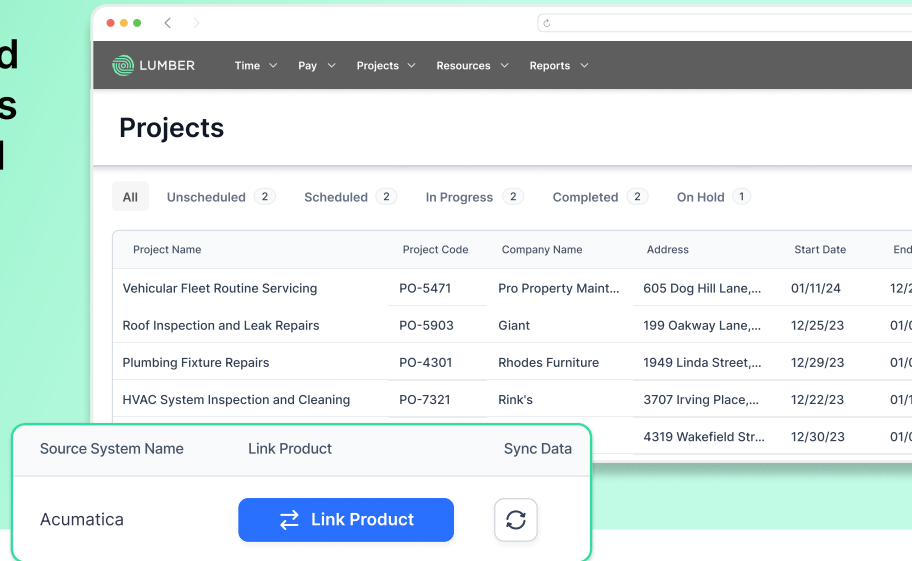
d
s
l

LUMBER Time Pay Projects Resources Reports

Projects

All Unscheduled 2 Scheduled 2 In Progress 2 Completed 2 On Hold 1

| Project Name | Project Code | Company Name | Address | Start Date | End |
|---|---|---|---|---|---|
| Vehicular Fleet Routine Servicing | PO-5471 | Pro Property Maint... | 605 Dog Hill Lane,... | 01/11/24 | 12/2 |
| Roof Inspection and Leak Repairs | PO-5903 | Giant | 199 Oakway Lane,... | 12/25/23 | 01/0 |
| Plumbing Fixture Repairs | PO-4301 | Rhodes Furniture | 1949 Linda Street,... | 12/29/23 | 01/0 |
| HVAC System Inspection and Cleaning | PO-7321 | Rink's | 3707 Irving Place,... | 12/22/23 | 01/1 |
| | | | 4319 Wakefield Str... | 12/30/23 | 01/0 |

| Source System Name | Link Product | Sync Data |
|---|---|---|
| Acumatica | Link Product | |